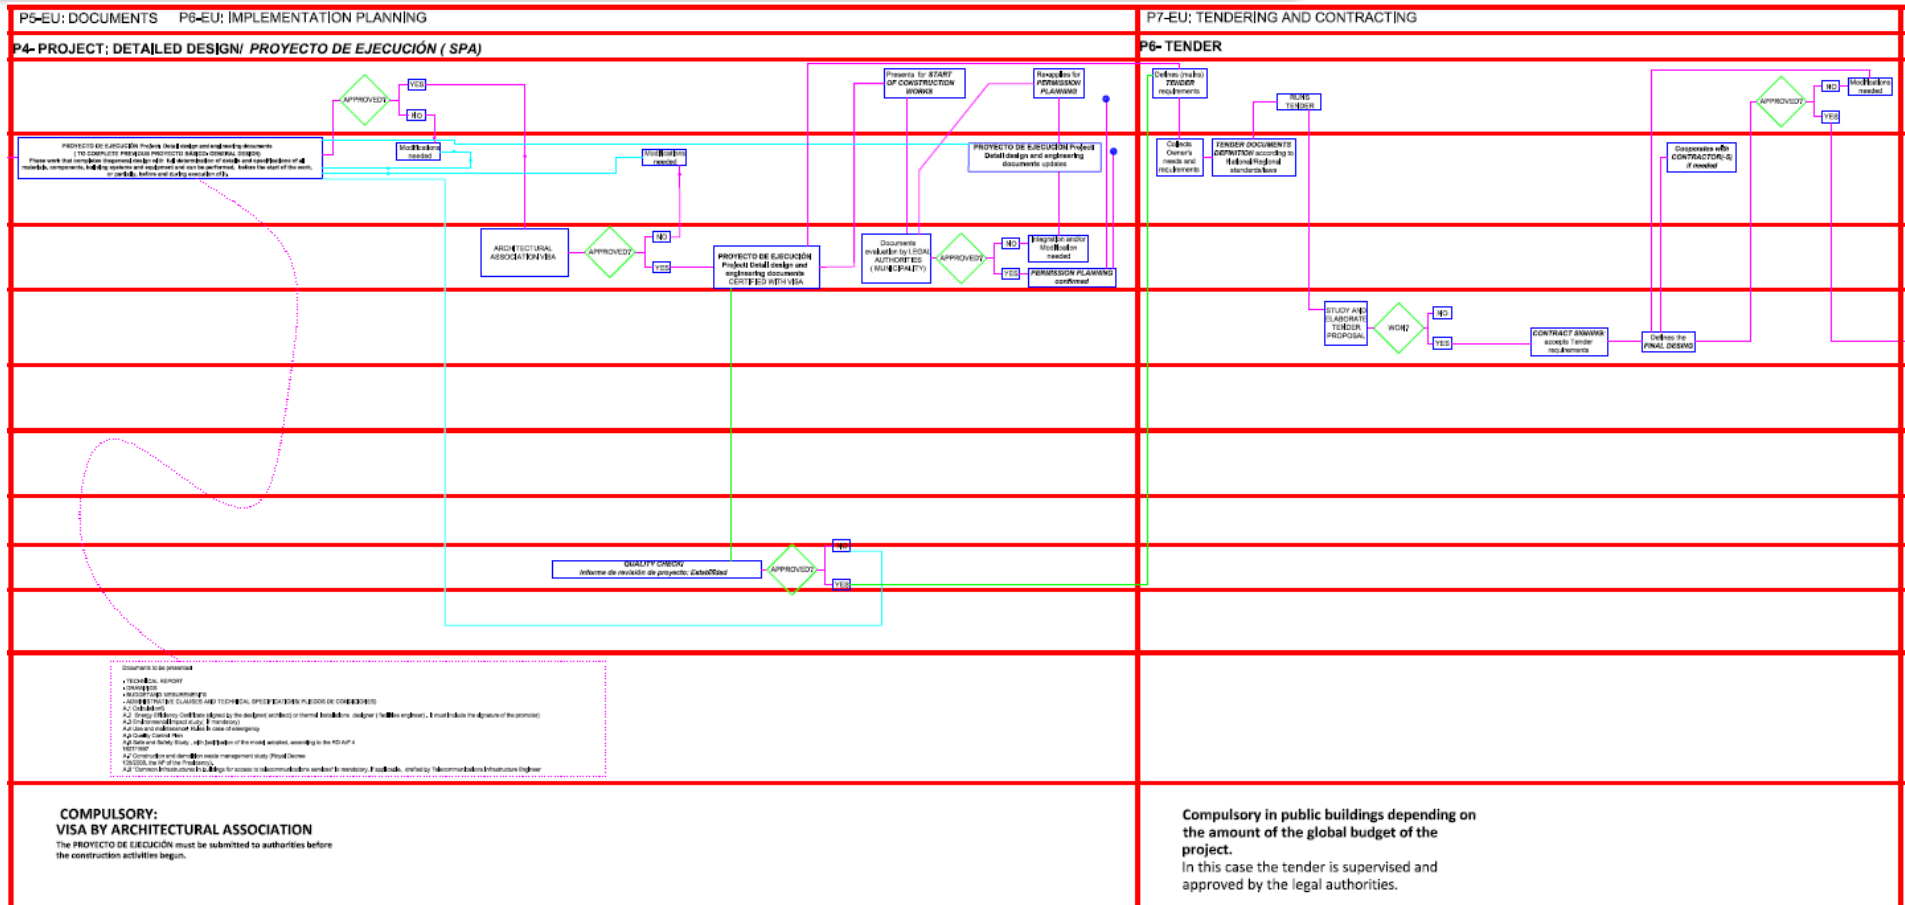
P5-EU: DOCUMENTS P6-EU: IMPLEMENTATION PLANNING

P7-EU: TENDERING AND CONTRACTING

P4- PROJECT; DETAILED DESIGN/ PROYECTO DE EJECUCIÓN ( SPA)

P6- TENDER

APPROVED?

YES

NO

PROYECTO DE EJECUCIÓN Project Detail design and engineering documents ( TO COMPLETE PREVIOUS PROYECTO BÁSICO GENERAL DESIGN) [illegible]

Modifications needed

Modifications needed

Presents for START OF CONSTRUCTION WORKS

Reapplies for PERMISSION PLANNING

PROYECTO DE EJECUCIÓN Project Detail design and engineering documents updates

ARCHITECTURAL ASSOCIATION VISA

APPROVED?

NO

YES

PROYECTO DE EJECUCIÓN Project Detail design and engineering documents CERTIFIED WITH VISA

Documents evaluation by LEGAL AUTHORITIES ( MUNICIPALITY)

APPROVED?

NO

YES

Integration and/or Modification needed

PERMISSION PLANNING confirmed

Defines (main) TENDER requirements

RUNS TENDER

Collects Owner's needs and requirements

TENDER DOCUMENTS DEFINITION according to National/Regional standards/laws

STUDY AND ELABORATE TENDER PROPOSAL

WON?

NO

YES

CONTRACT SIGNING accepts Tender requirements

Defines the FINAL DESING

APPROVED?

NO

YES

Modifications needed

Cooperates with CONTRACTOR(-S) if needed

QUALITY CHECK Informe de revisión de proyecto: Established

APPROVED?

NO

YES

Documents to be presented:
• TECHNICAL REPORT
• DRAWINGS
• BUDGET AND MEASUREMENTS
• ADMINISTRATIVE CLAUSES AND TECHNICAL SPECIFICATIONS PLIEGOS DE CONDICIONES
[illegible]

COMPULSORY:
VISA BY ARCHITECTURAL ASSOCIATION
The PROYECTO DE EJECUCIÓN must be submitted to authorities before the construction activities begun.

Compulsory in public buildings depending on the amount of the global budget of the project.
In this case the tender is supervised and approved by the legal authorities.